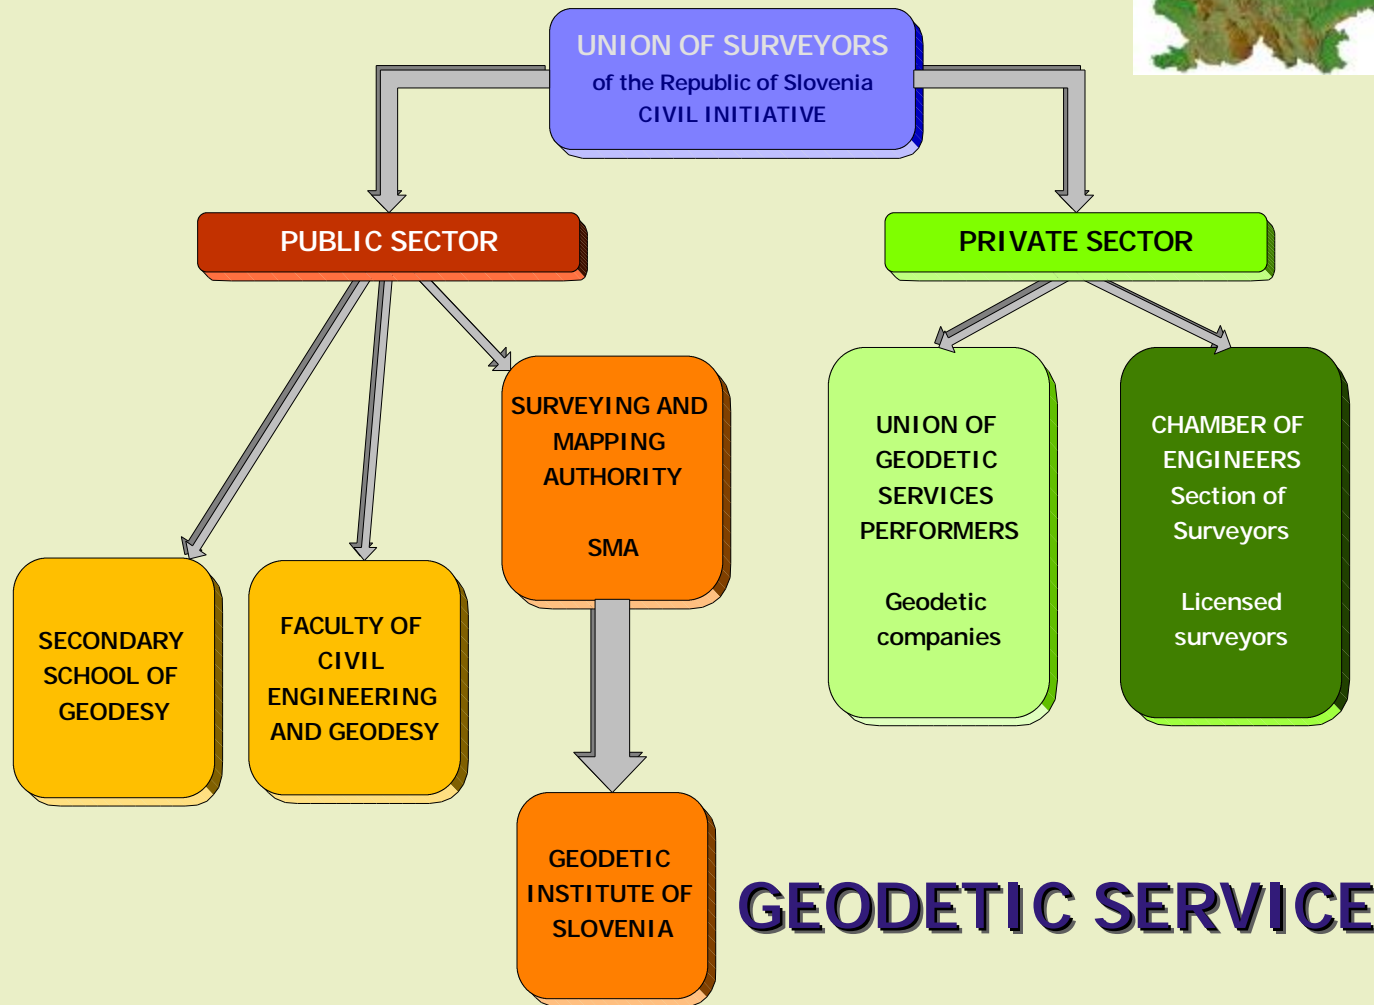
UNION OF SURVEYORS
of the Republic of Slovenia
CIVIL INITIATIVE

PUBLIC SECTOR

PRIVATE SECTOR

SURVEYING AND MAPPING AUTHORITY

SMA

UNION OF GEODETIC SERVICES PERFORMERS

Geodetic companies

CHAMBER OF ENGINEERS
Section of Surveyors

Licensed surveyors

SECONDARY SCHOOL OF GEODESY

FACULTY OF CIVIL ENGINEERING AND GEODESY

GEODETIC INSTITUTE OF SLOVENIA

GEODETIC SERVICE